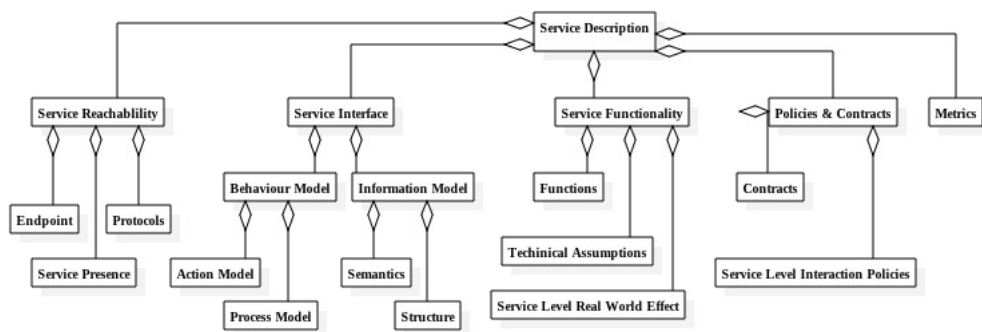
Service Description

Service Reachablility

Endpoint

Service Presence

Protocols

Service Interface

Behaviour Model

Action Model

Process Model

Information Model

Semantics

Structure

Service Functionality

Functions

Techinical Assumptions

Service Level Real World Effect

Policies & Contracts

Contracts

Service Level Interaction Policies

Metrics